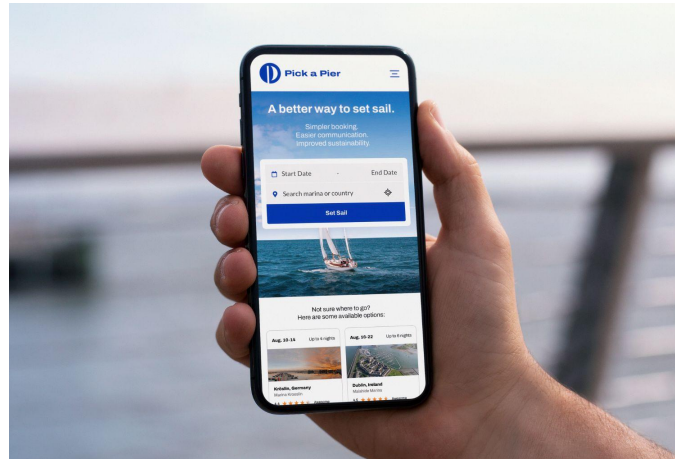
Pick a Pier

A better way to set sail.

Simpler booking.
Easier communication.
Improved sustainability.

Start Date - End Date

Search marina or country

Set Sail

Not sure where to go?
Here are some available options:

Aug. 10-15 Up to 4 nights

Kristin, Germany
Marina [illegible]

Aug. 10-22 Up to 6 nights

Dublin, Ireland
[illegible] Marina